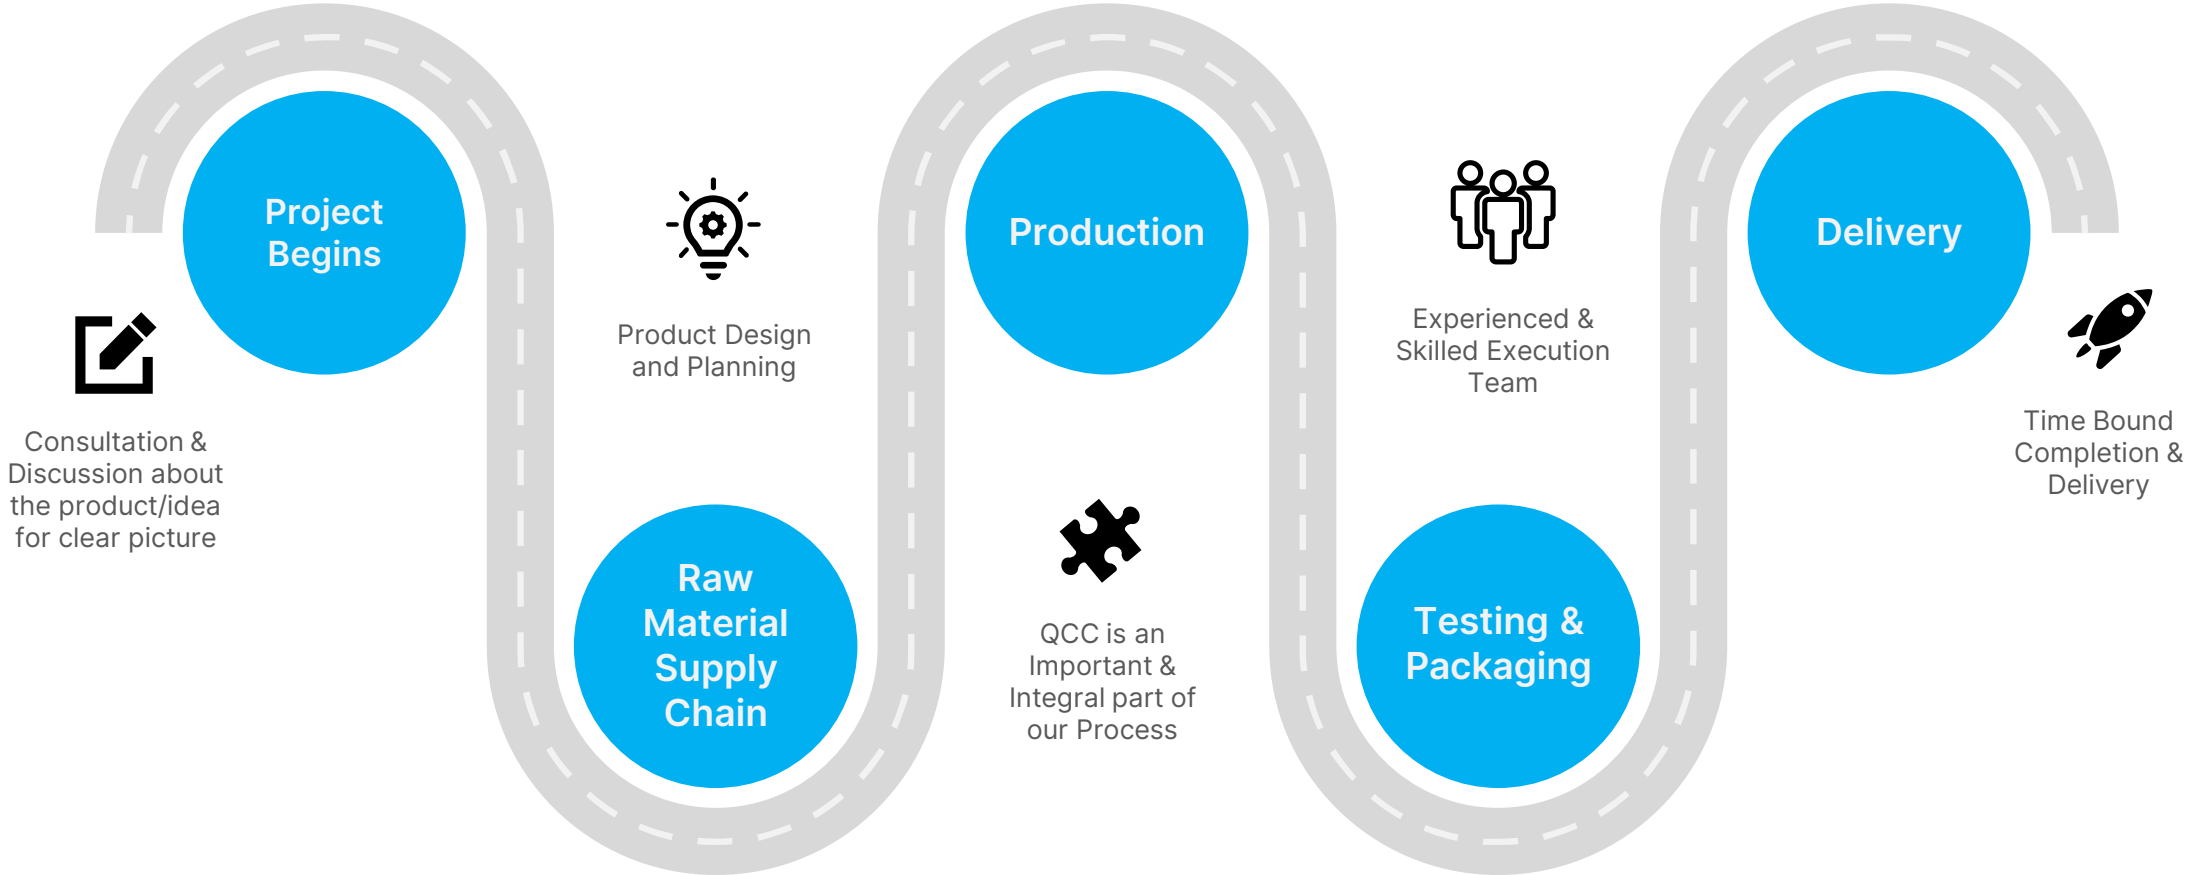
Project Begins

Consultation & Discussion about the product/idea for clear picture

Product Design and Planning

Raw Material Supply Chain

Production

QCC is an Important & Integral part of our Process

Experienced & Skilled Execution Team

Testing & Packaging

Delivery

Time Bound Completion & Delivery